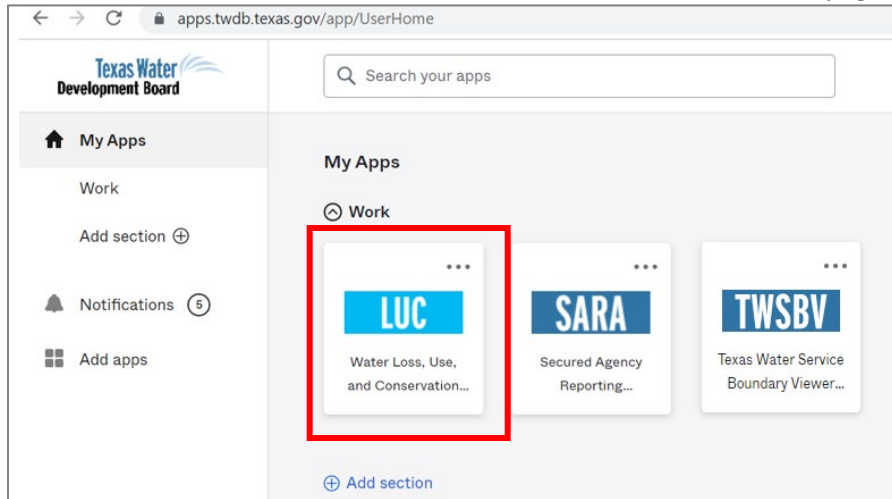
apps.twdb.texas.gov/app/UserHome

Texas Water Development Board

Search your apps

My Apps

Work

Add section

Notifications 5

Add apps

My Apps

Work

LUC
Water Loss, Use, and Conservation...

SARA
Secured Agency Reporting...

TWSBV
Texas Water Service Boundary Viewer...

Add section